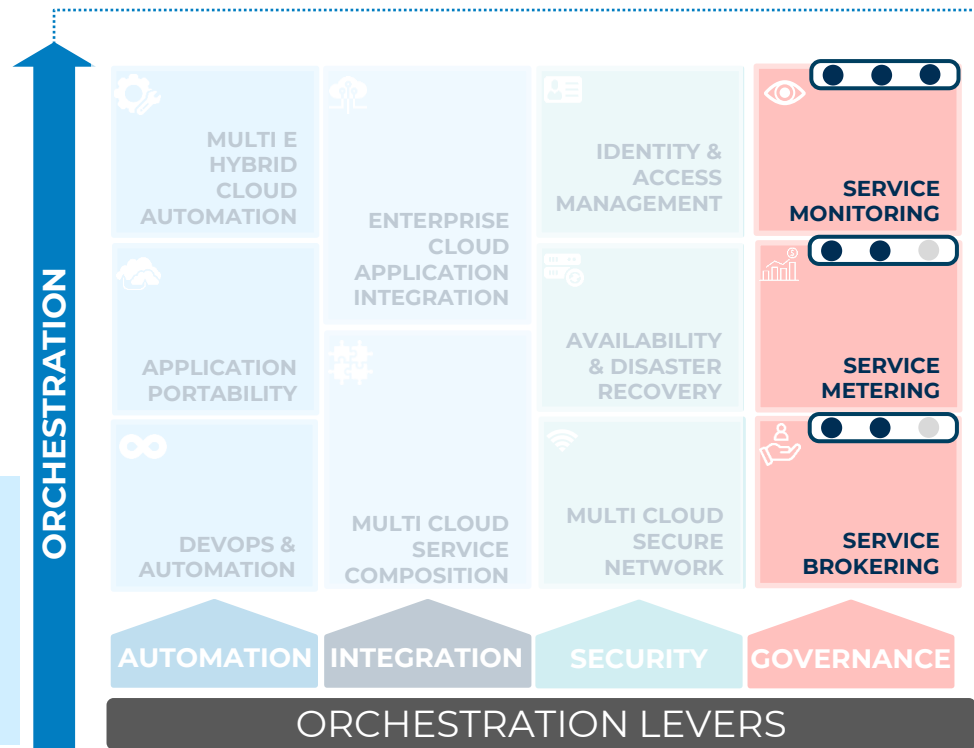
ORCHESTRATION

MULTI E HYBRID CLOUD AUTOMATION

ENTERPRISE CLOUD APPLICATION INTEGRATION

IDENTITY & ACCESS MANAGEMENT

SERVICE MONITORING

APPLICATION PORTABILITY

AVAILABILITY & DISASTER RECOVERY

SERVICE METERING

DEVOPS & AUTOMATION

MULTI CLOUD SERVICE COMPOSITION

MULTI CLOUD SECURE NETWORK

SERVICE BROKERING

AUTOMATION

INTEGRATION

SECURITY

GOVERNANCE

ORCHESTRATION LEVERS